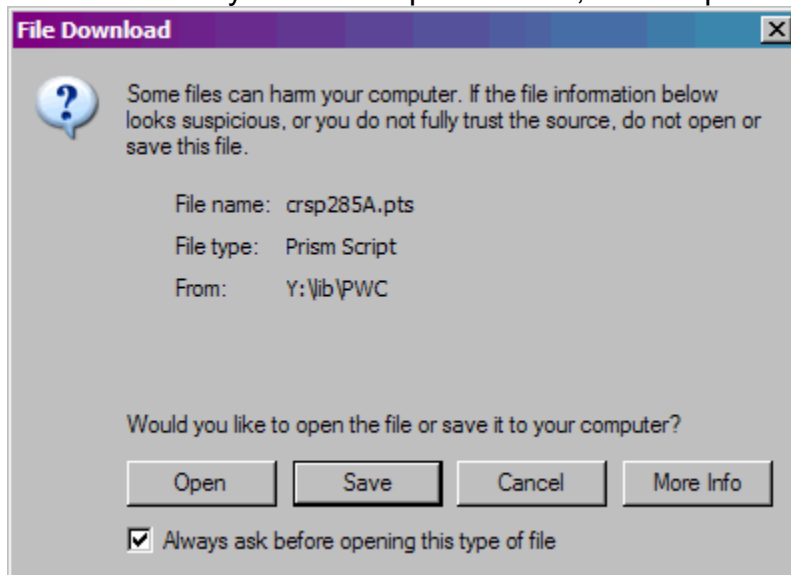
File Download

Some files can harm your computer. If the file information below looks suspicious, or you do not fully trust the source, do not open or save this file.

File name: crsp285A.pts

File type: Prism Script

From: Y:\lib\PWC

Would you like to open the file or save it to your computer?

Open | Save | Cancel | More Info

Always ask before opening this type of file